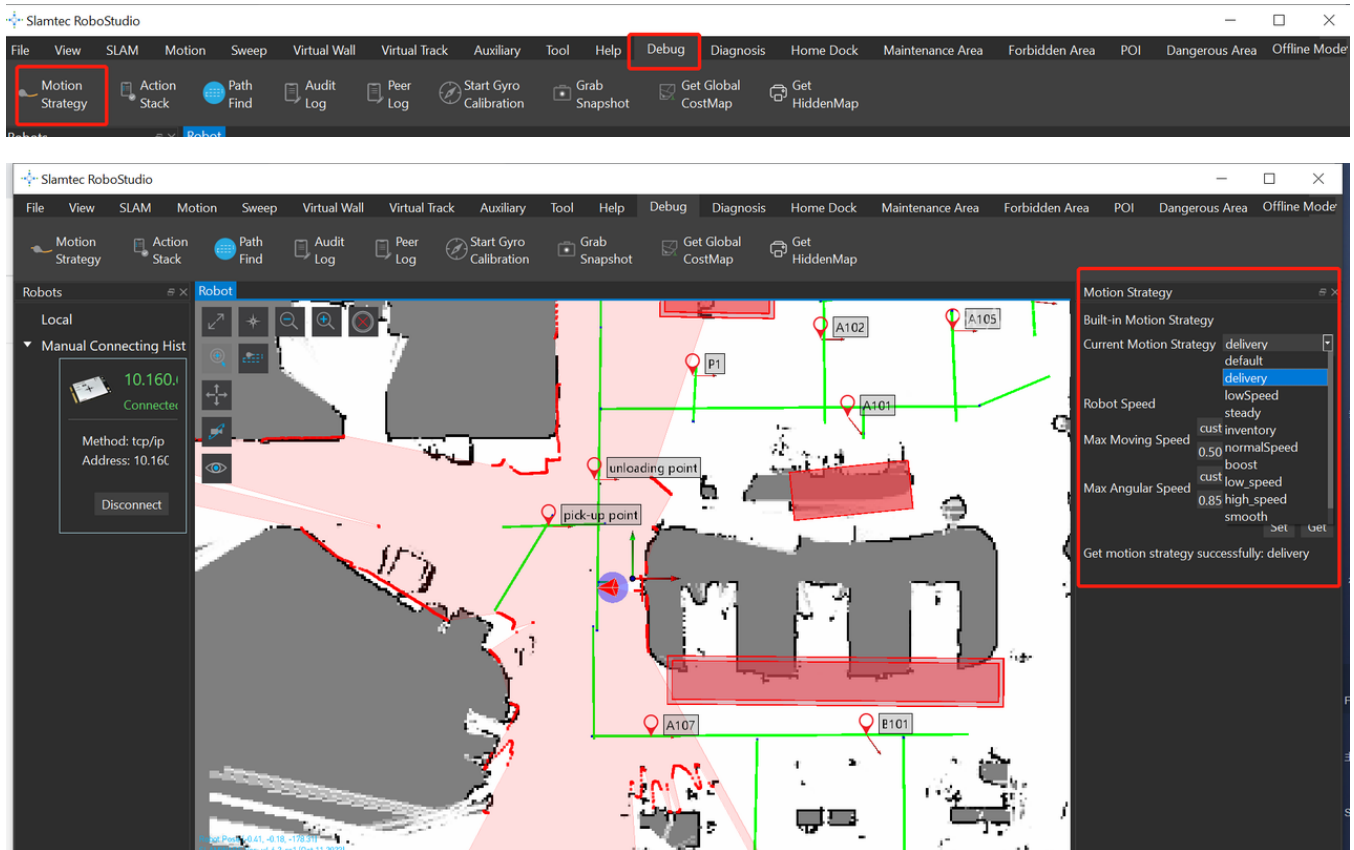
Slamtec RoboStudio

File View SLAM Motion Sweep Virtual Wall Virtual Track Auxiliary Tool Help Debug Diagnosis Home Dock Maintenance Area Forbidden Area POI Dangerous Area Offline Mode

Motion Strategy
Action Stack
Path Find
Audit Log
Peer Log
Start Gyro Calibration
Grab Snapshot
Get Global CostMap
Get HiddenMap

Slamtec RoboStudio

File View SLAM Motion Sweep Virtual Wall Virtual Track Auxiliary Tool Help Debug Diagnosis Home Dock Maintenance Area Forbidden Area POI Dangerous Area Offline Mode

Motion Strategy
Action Stack
Path Find
Audit Log
Peer Log
Start Gyro Calibration
Grab Snapshot
Get Global CostMap
Get HiddenMap

Robots
Local
Manual Connecting Hist
10.160.
Connectec
Method: tcp/ip
Address: 10.160
Disconnect

Robot

A102
A105
P1
A101
unloading point
pick-up point
A107
B101

Motion Strategy
Built-in Motion Strategy
Current Motion Strategy delivery
default
delivery
lowSpeed
steady
inventory
normalSpeed
boost
low_speed
high_speed
smooth
Robot Speed
Max Moving Speed cust 0.50
Max Angular Speed cust 0.85
Set Get
Get motion strategy successfully: delivery